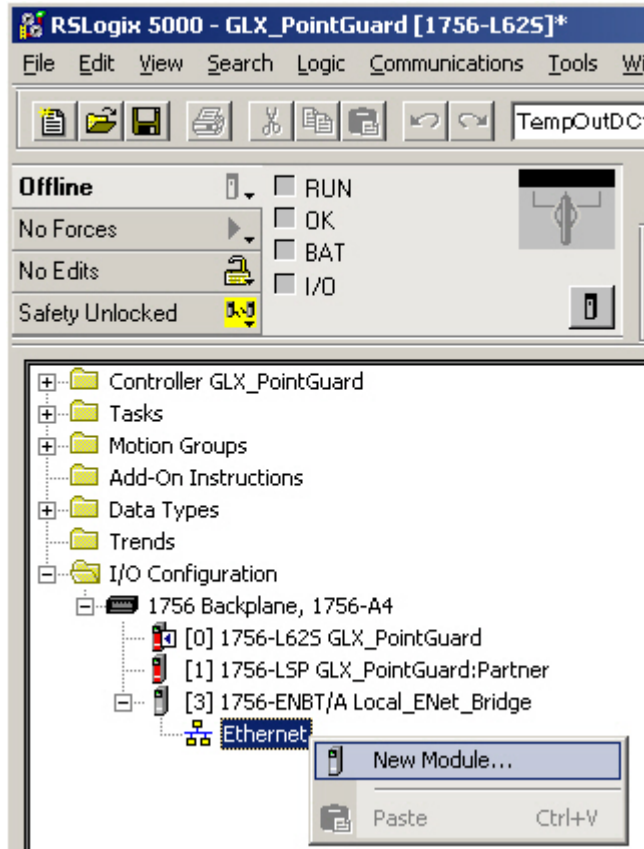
RSLogix 5000 - GLX_PointGuard [1756-L62S]*

File Edit View Search Logic Communications Tools W

TempOutDC

Offline
No Forces
No Edits
Safety Unlocked

RUN
OK
BAT
I/O

Controller GLX_PointGuard
Tasks
Motion Groups
Add-On Instructions
Data Types
Trends
I/O Configuration
1756 Backplane, 1756-A4
[0] 1756-L62S GLX_PointGuard
[1] 1756-LSP GLX_PointGuard:Partner
[3] 1756-ENBT/A Local_ENet_Bridge
Ethernet

New Module...
Paste Ctrl+V